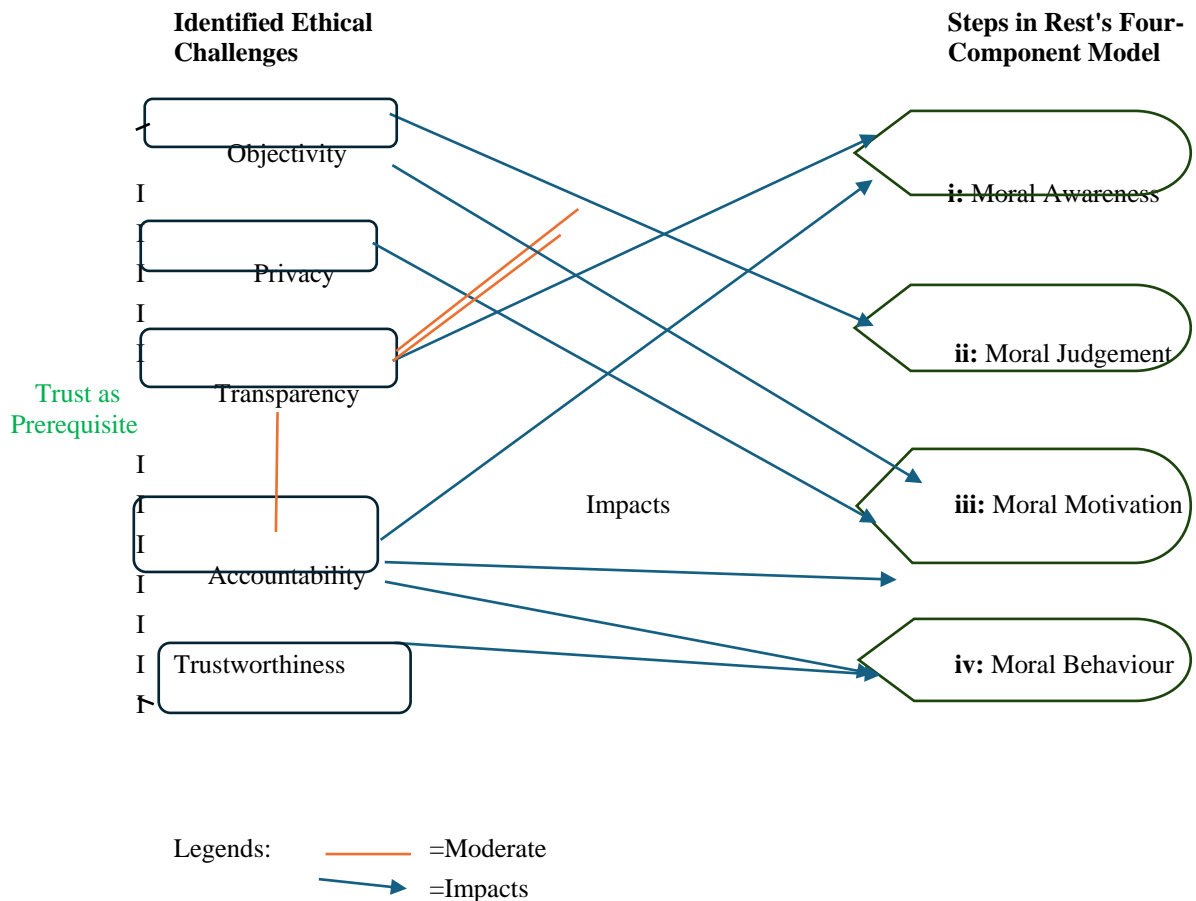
Identified Ethical Challenges

Steps in Rest's Four-Component Model

Objectivity

Privacy

Transparency

Trust as Prerequisite

Accountability

Trustworthiness

Impacts

i: Moral Awareness

ii: Moral Judgement

iii: Moral Motivation

iv: Moral Behaviour

Legends: =Moderate

=Impacts